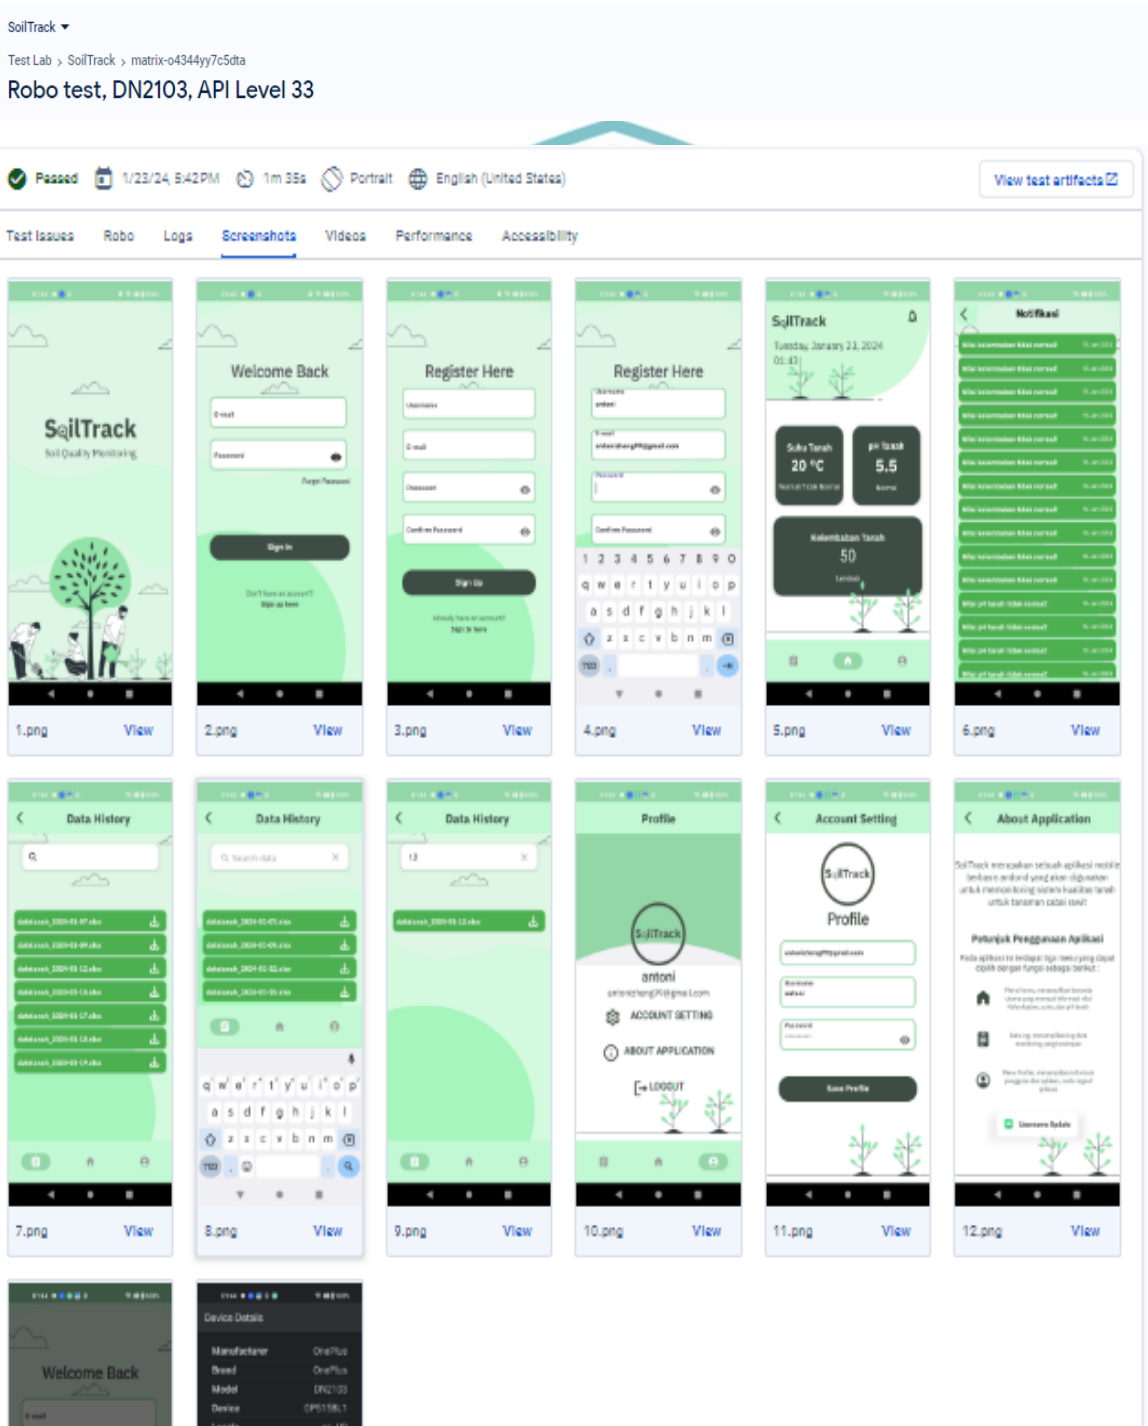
SoilTrack

Test Lab › SoilTrack › matrix-o4344yy7c5dta

Robo test, DN2103, API Level 33

Passed 1/23/24, 5:42 PM 1m 35s Portrait English (United States)

View test artifacts

Test issues Robo Logs Screenshots Videos Performance Accessibility

SoilTrack
Soil Quality Monitoring

1.png View

Welcome Back
Sign In

2.png View

Register Here
Sign Up

3.png View

Register Here

4.png View

SoilTrack
Tuesday, January 23, 2024
Suhu Tanah 20 °C
pH tanah 5.5
Kelembaban Tanah 50

5.png View

Notifikasi

6.png View

Data History

7.png View

Data History

8.png View

Data History

9.png View

Profile
SoilTrack
antoni
ACCOUNT SETTING
ABOUT APPLICATION
LOGOUT

10.png View

Account Setting
SoilTrack
Profile
Save Profile

11.png View

About Application
Petunjuk Penggunaan Aplikasi

12.png View

Welcome Back

Device Details
Manufacturer OnePlus
Brand OnePlus
Model DN2103
Device OP515BL1